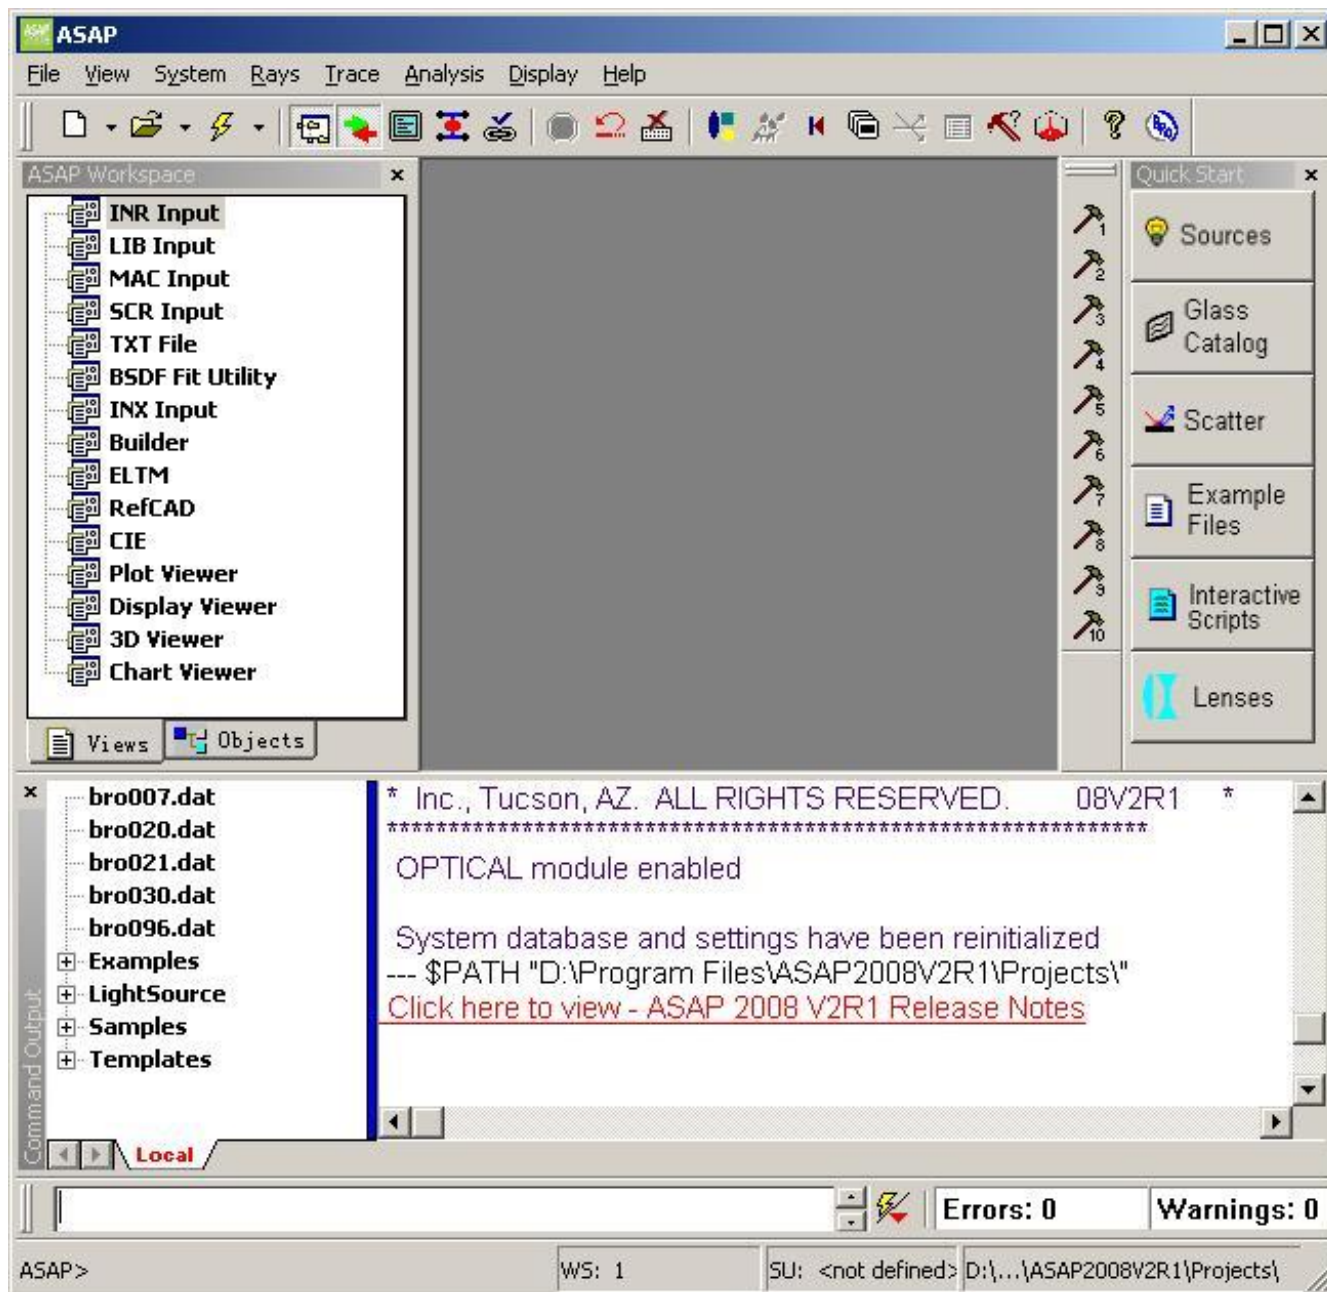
ASAP

File View System Rays Trace Analysis Display Help

ASAP Workspace ×

INR Input
LIB Input
MAC Input
SCR Input
TXT File
BSDF Fit Utility
INX Input
Builder
ELTM
RefCAD
CIE
Plot Viewer
Display Viewer
3D Viewer
Chart Viewer

Views Objects

1 2 3 4 5 6 7 8 9 10

Quick Start ×

Sources
Glass Catalog
Scatter
Example Files
Interactive Scripts
Lenses

×
bro007.dat
bro020.dat
bro021.dat
bro030.dat
bro096.dat
Examples
LightSource
Samples
Templates

Command Output

Local

* Inc., Tucson, AZ. ALL RIGHTS RESERVED. 08V2R1 *
****************************************************************

OPTICAL module enabled

System database and settings have been reinitialized
--- $PATH "D:\Program Files\ASAP2008V2R1\Projects\"
Click here to view - ASAP 2008 V2R1 Release Notes

Errors: 0 Warnings: 0

ASAP> WS: 1 SU: <not defined> D:\...\ASAP2008V2R1\Projects\